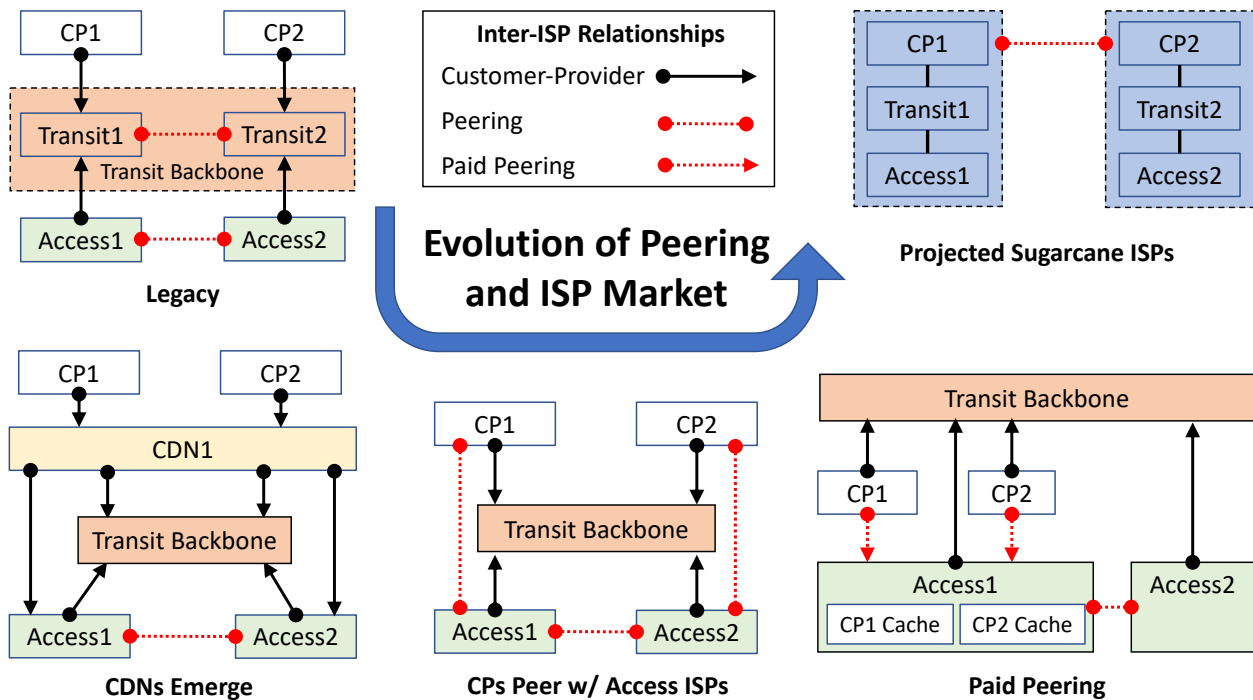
CP1
CP2
Transit1
Transit2
Transit Backbone
Access1
Access2
Legacy

Inter-ISP Relationships
Customer-Provider
Peering
Paid Peering

Evolution of Peering and ISP Market

CP1
Transit1
Access1
CP2
Transit2
Access2
Projected Sugarcane ISPs

CP1
CP2
CDN1
Transit Backbone
Access1
Access2
CDNs Emerge

CP1
CP2
Transit Backbone
Access1
Access2
CPs Peer w/ Access ISPs

Transit Backbone
CP1
CP2
Access1
CP1 Cache
CP2 Cache
Access2
Paid Peering